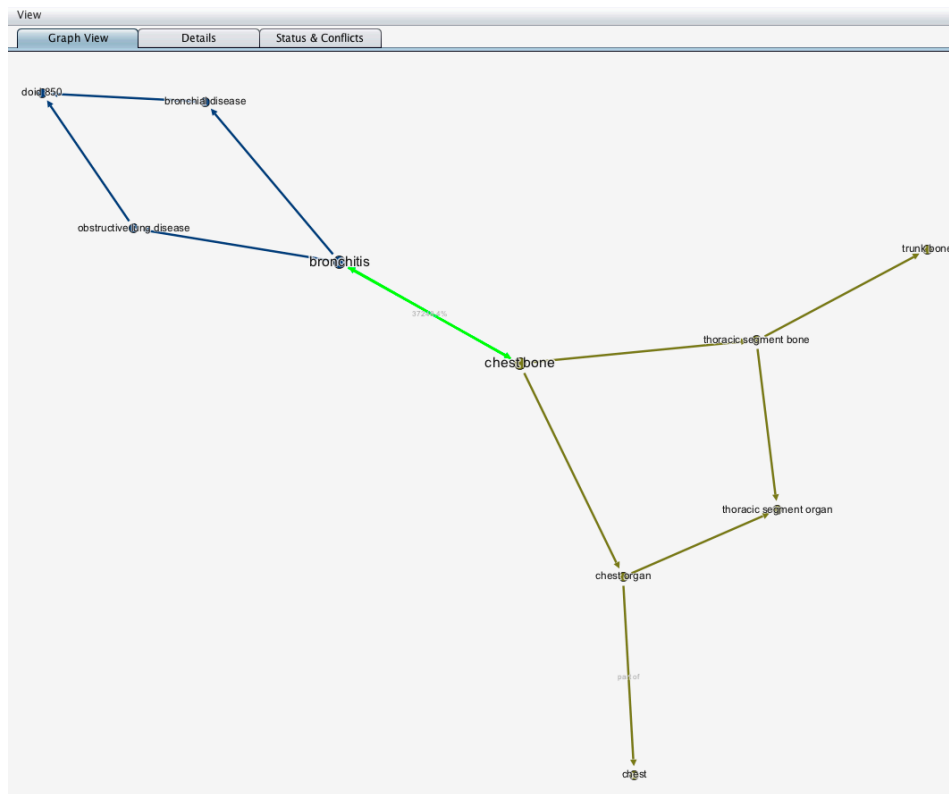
View

Graph View

Details

Status & Conflicts

doid:850

bronchial disease

obstructive lung disease

bronchitis

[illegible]

chest bone

thoracic segment bone

trunk bone

thoracic segment organ

chest organ

part of

chest